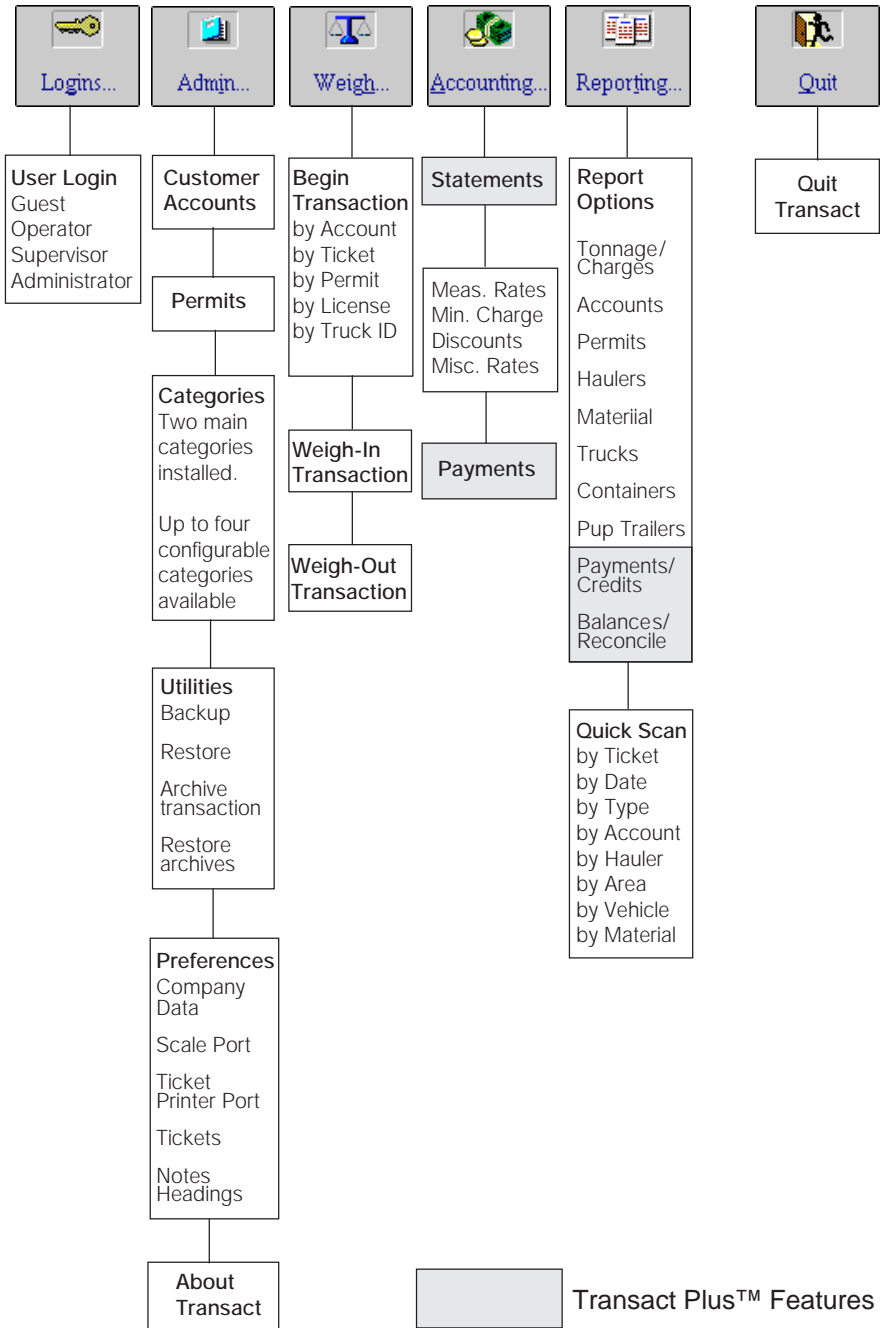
Logins...

User Login
Guest
Operator
Supervisor
Administrator

Admin...

Customer Accounts

Permits

Categories
Two main categories installed.

Up to four configurable categories available

Utilities
Backup

Restore

Archive transaction

Restore archives

Preferences
Company Data

Scale Port

Ticket Printer Port

Tickets

Notes Headings

About Transact

Weigh...

Begin Transaction
by Account
by Ticket
by Permit
by License
by Truck ID

Weigh-In Transaction

Weigh-Out Transaction

Accounting...

Statements

Meas. Rates
Min. Charge
Discounts
Misc. Rates

Payments

Reporting...

Report Options

Tonnage/ Charges

Accounts

Permits

Haulers

Materiial

Trucks

Containers

Pup Trailers

Payments/ Credits

Balances/ Reconcile

Quick Scan
by Ticket
by Date
by Type
by Account
by Hauler
by Area
by Vehicle
by Material

Quit

Quit Transact

Transact Plus™ Features